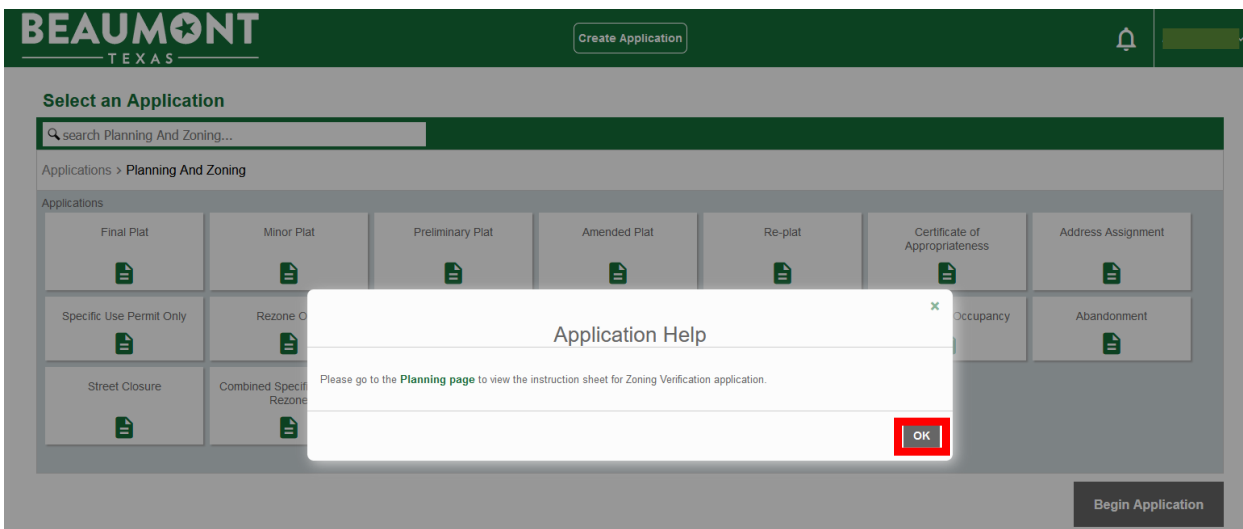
BEAUMONT
TEXAS

Create Application

Select an Application

search Planning And Zoning...

Applications > Planning And Zoning

Applications

Final Plat

Minor Plat

Preliminary Plat

Amended Plat

Re-plat

Certificate of Appropriateness

Address Assignment

Specific Use Permit Only

Rezone O

Occupancy

Abandonment

Street Closure

Combined Specifi Rezone

×

Application Help

Please go to the Planning page to view the instruction sheet for Zoning Verification application.

OK

Begin Application